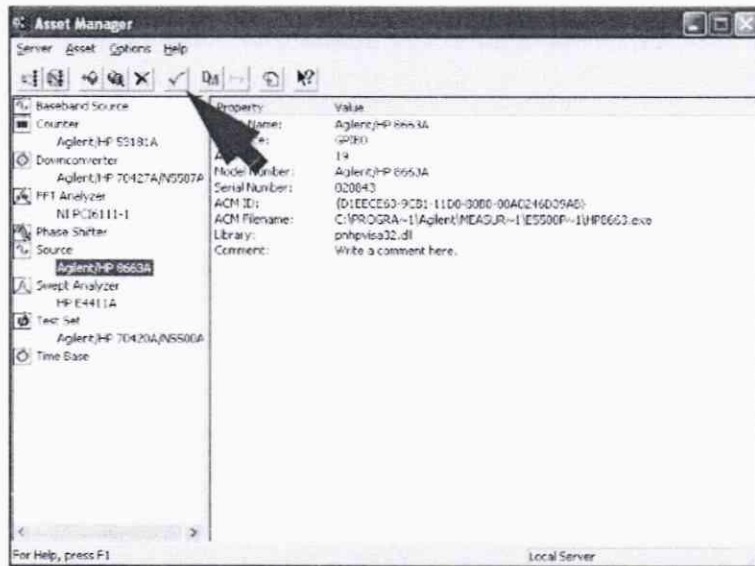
Asset Manager

Server Asset Options Help

Baseband Source
Counter
Agilent/HP 53181A
Downconverter
Agilent/HP 70427A/N5507A
FFT Analyzer
NI PCI6111-1
Phase Shifter
Source
Agilent/HP 8663A
Swept Analyzer
HP E4411A
Test Set
Agilent/HP 70420A/N5500A
Time Base

| Property | Value |
|---|---|
| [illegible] Name: | Agilent/HP 8663A |
| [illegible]e: | GPIB0 |
| A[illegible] | 19 |
| Model Number: | Agilent/HP 8663A |
| Serial Number: | 020843 |
| ACM ID: | {D1EECE63-9CB1-11D0-8080-00A0246D09A0} |
| ACM Filename: | C:\PROGRA~1\Agilent\MEASUR~1\E5500P~1\HP8663.exe |
| Library: | pnhpvisa32.dll |
| Comment: | Write a comment here. |

For Help, press F1
Local Server